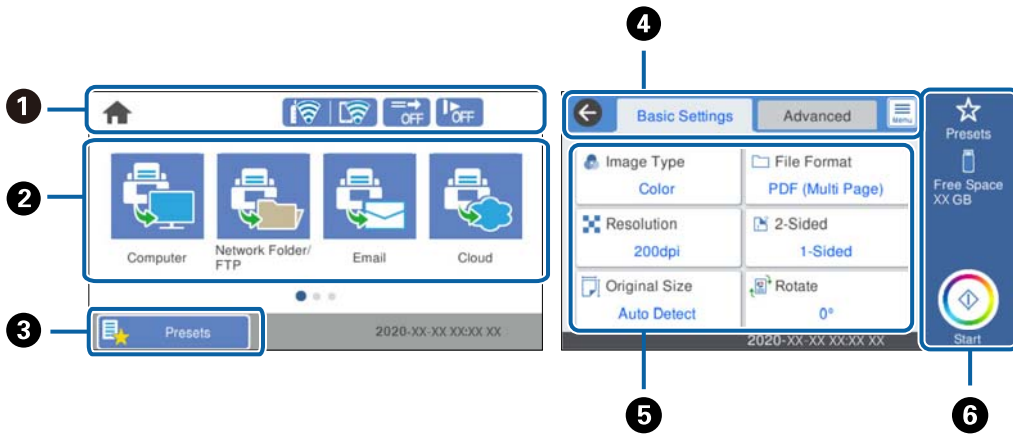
❶
❷
❸
OFF OFF
Computer
Network Folder/ FTP
Email
Cloud
Presets
2020-XX-XX XX:XX XX
❹
Basic Settings
Advanced
Menu
Image Type
Color
File Format
PDF (Multi Page)
Resolution
200dpi
2-Sided
1-Sided
Original Size
Auto Detect
Rotate
0°
2020-XX-XX XX:XX XX
Presets
Free Space XX GB
Start
❺
❻